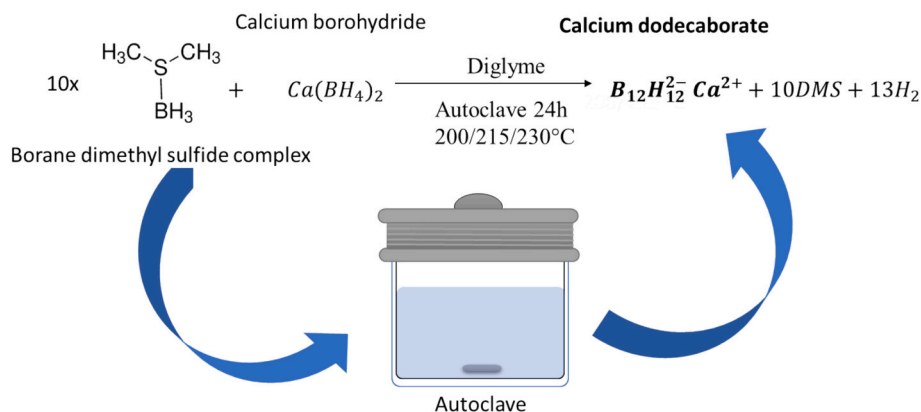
Calcium borohydride

Calcium dodecaborate

10x $H_3C$ S $CH_3$ $BH_3$ + $Ca(BH_4)_2$ $\xrightarrow[\text{Autoclave 24h 200/215/230°C}]{\text{Diglyme}}$ $\boldsymbol{B_{12}H_{12}^{2-}\,Ca^{2+}} + 10DMS + 13H_2$

Borane dimethyl sulfide complex

Autoclave